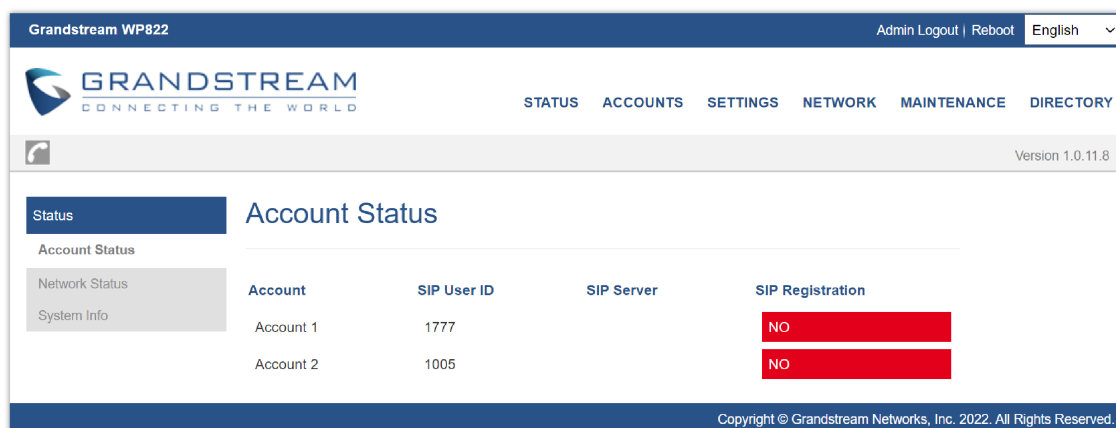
Grandstream WP822

Admin Logout | Reboot English

GRANDSTREAM
CONNECTING THE WORLD

STATUS ACCOUNTS SETTINGS NETWORK MAINTENANCE DIRECTORY

Version 1.0.11.8

Status
Account Status
Network Status
System Info

Account Status

| Account | SIP User ID | SIP Server | SIP Registration |
|---|---|---|---|
| Account 1 | 1777 | | NO |
| Account 2 | 1005 | | NO |

Copyright © Grandstream Networks, Inc. 2022. All Rights Reserved.